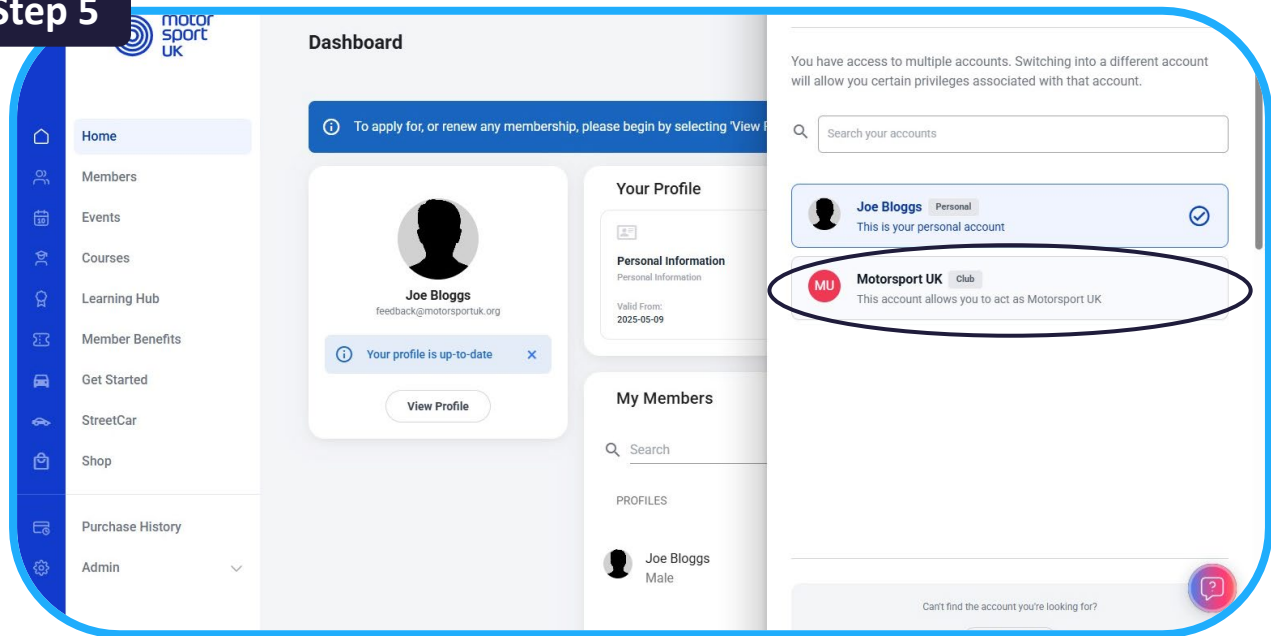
Step 5

motor sport UK

Home
Members
Events
Courses
Learning Hub
Member Benefits
Get Started
StreetCar
Shop
Purchase History
Admin

Dashboard

To apply for, or renew any membership, please begin by selecting 'View P

Joe Bloggs
feedback@motorsportuk.org

Your profile is up-to-date

View Profile

Your Profile

Personal Information
Personal Information
Valid From:
2025-05-09

My Members

Search

PROFILES

Joe Bloggs
Male

You have access to multiple accounts. Switching into a different account will allow you certain privileges associated with that account.

Search your accounts

Joe Bloggs Personal
This is your personal account

MU Motorsport UK Club
This account allows you to act as Motorsport UK

Can't find the account you're looking for?